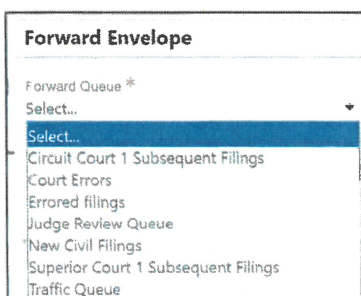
Forward Envelope

Forward Queue *

Select...

Select...

Circuit Court 1 Subsequent Filings

Court Errors

Errored filings

Judge Review Queue

New Civil Filings

Superior Court 1 Subsequent Filings

Traffic Queue